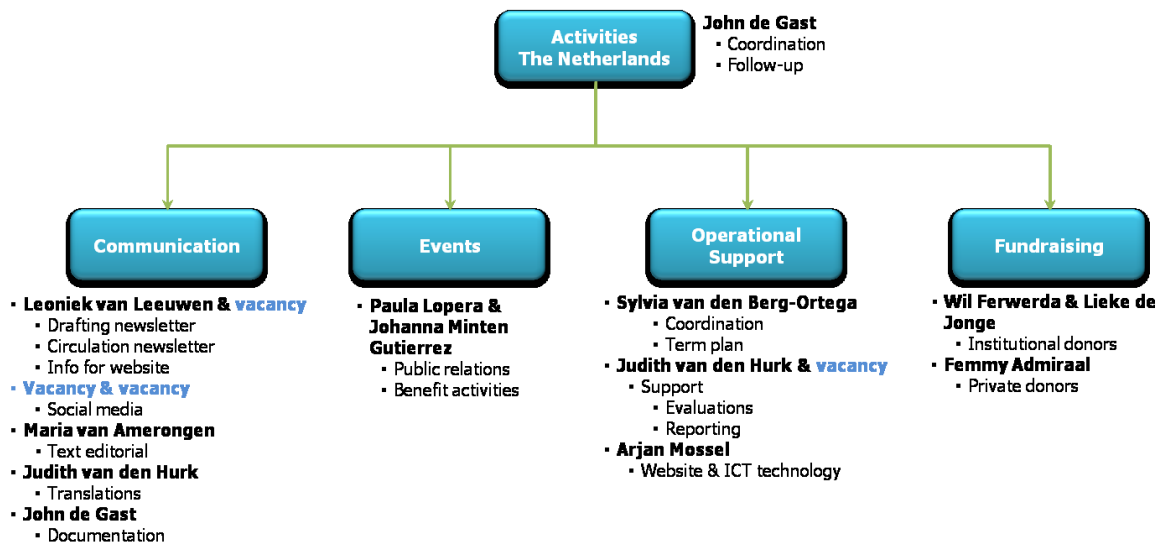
Activities The Netherlands

John de Gast
- Coordination
- Follow-up

Communication

- Leoniek van Leeuwen & vacancy
  - Drafting newsletter
  - Circulation newsletter
  - Info for website
- Vacancy & vacancy
  - Social media
- Maria van Amerongen
  - Text editorial
- Judith van den Hurk
  - Translations
- John de Gast
  - Documentation

Events

- Paula Lopera & Johanna Minten Gutierrez
  - Public relations
  - Benefit activities

Operational Support

- Sylvia van den Berg-Ortega
  - Coordination
  - Term plan
- Judith van den Hurk & vacancy
  - Support
    - Evaluations
    - Reporting
- Arjan Mossel
  - Website & ICT technology

Fundraising

- Wil Ferwerda & Lieke de Jonge
  - Institutional donors
- Femmy Admiraal
  - Private donors